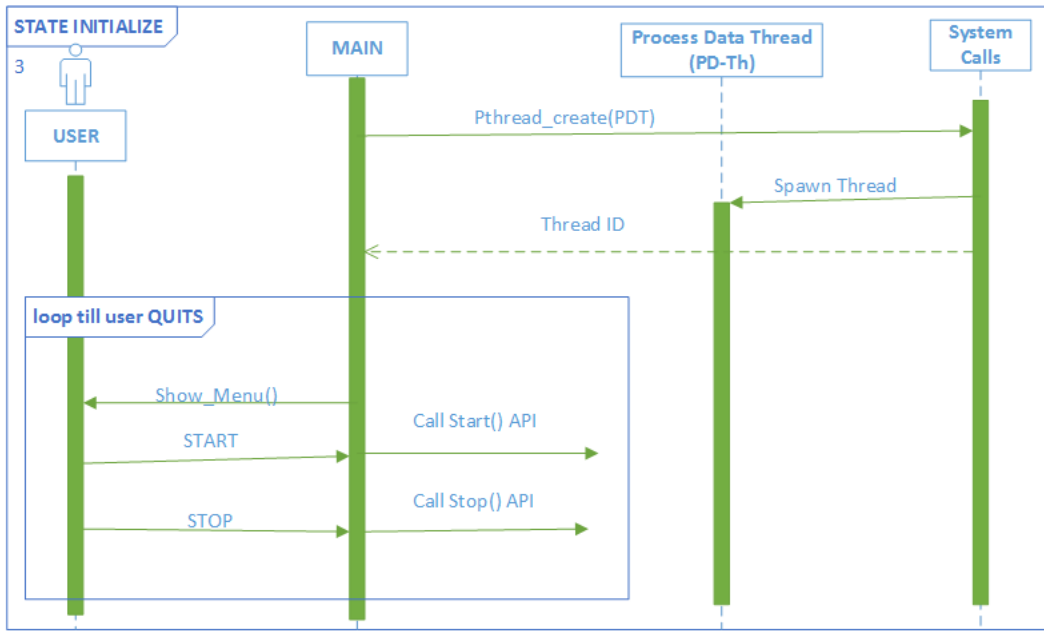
STATE INITIALIZE

3

USER

MAIN

Process Data Thread (PD-Th)

System Calls

Pthread_create(PDT)

Spawn Thread

Thread ID

loop till user QUITS

Show_Menu()

START

Call Start() API

STOP

Call Stop() API